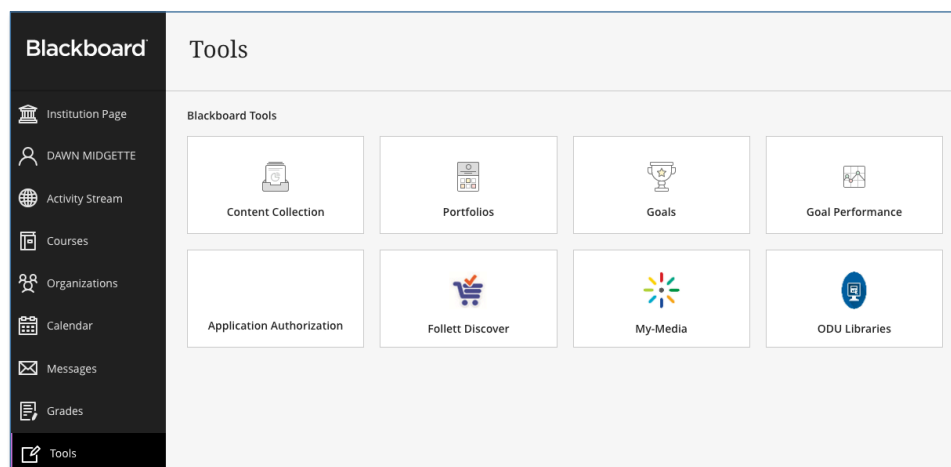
Blackboard

Institution Page
DAWN MIDGETTE
Activity Stream
Courses
Organizations
Calendar
Messages
Grades
Tools

Tools

Blackboard Tools

Content Collection
Portfolios
Goals
Goal Performance
Application Authorization
Follett Discover
My-Media
ODU Libraries